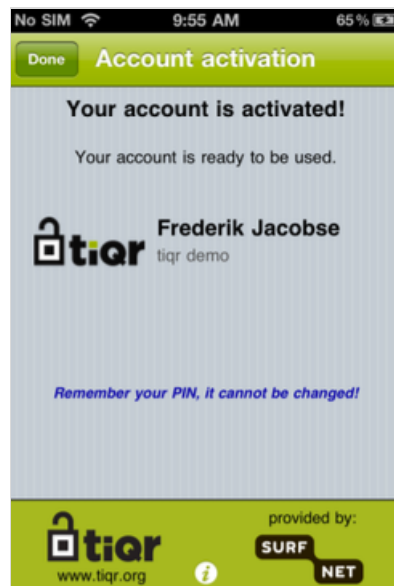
No SIM 9:55 AM 65%

Done Account activation

Your account is activated!

Your account is ready to be used.

tiqr Frederik Jacobse
tiqr demo

Remember your PIN, it cannot be changed!

tiqr
www.tiqr.org

provided by:
SURF NET